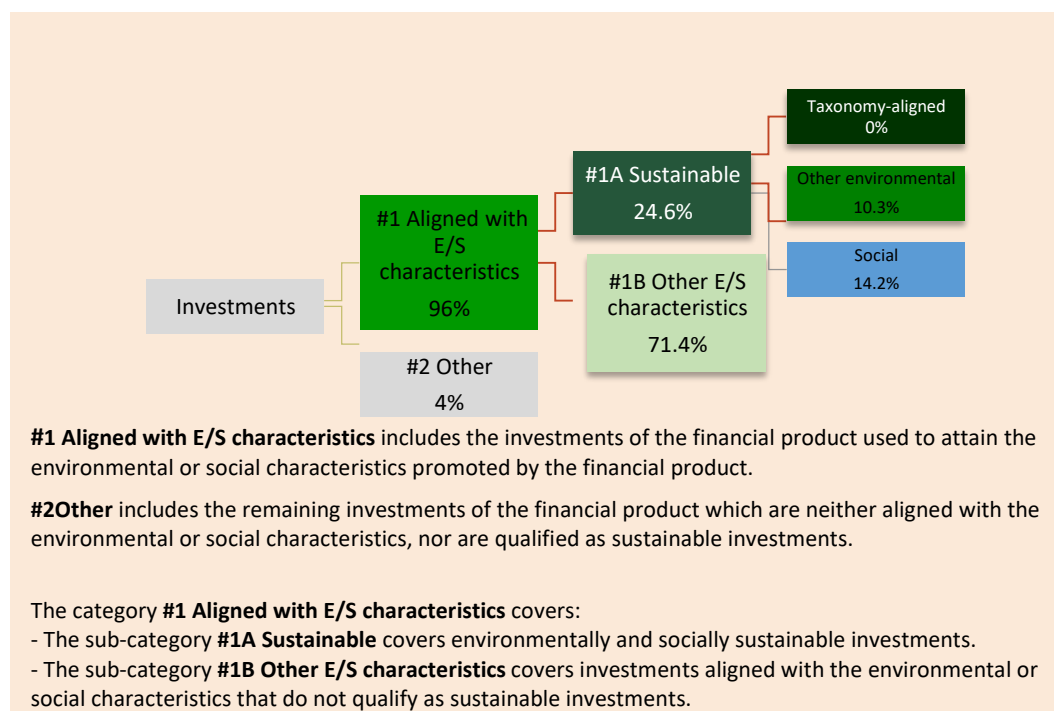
Taxonomy-aligned
0%

#1A Sustainable
24.6%

Other environmental
10.3%

#1 Aligned with E/S characteristics
96%

Social
14.2%

Investments

#1B Other E/S characteristics
71.4%

#2 Other
4%

**#1 Aligned with E/S characteristics** includes the investments of the financial product used to attain the environmental or social characteristics promoted by the financial product.

**#2Other** includes the remaining investments of the financial product which are neither aligned with the environmental or social characteristics, nor are qualified as sustainable investments.

The category **#1 Aligned with E/S characteristics** covers:
- The sub-category **#1A Sustainable** covers environmentally and socially sustainable investments.
- The sub-category **#1B Other E/S characteristics** covers investments aligned with the environmental or social characteristics that do not qualify as sustainable investments.